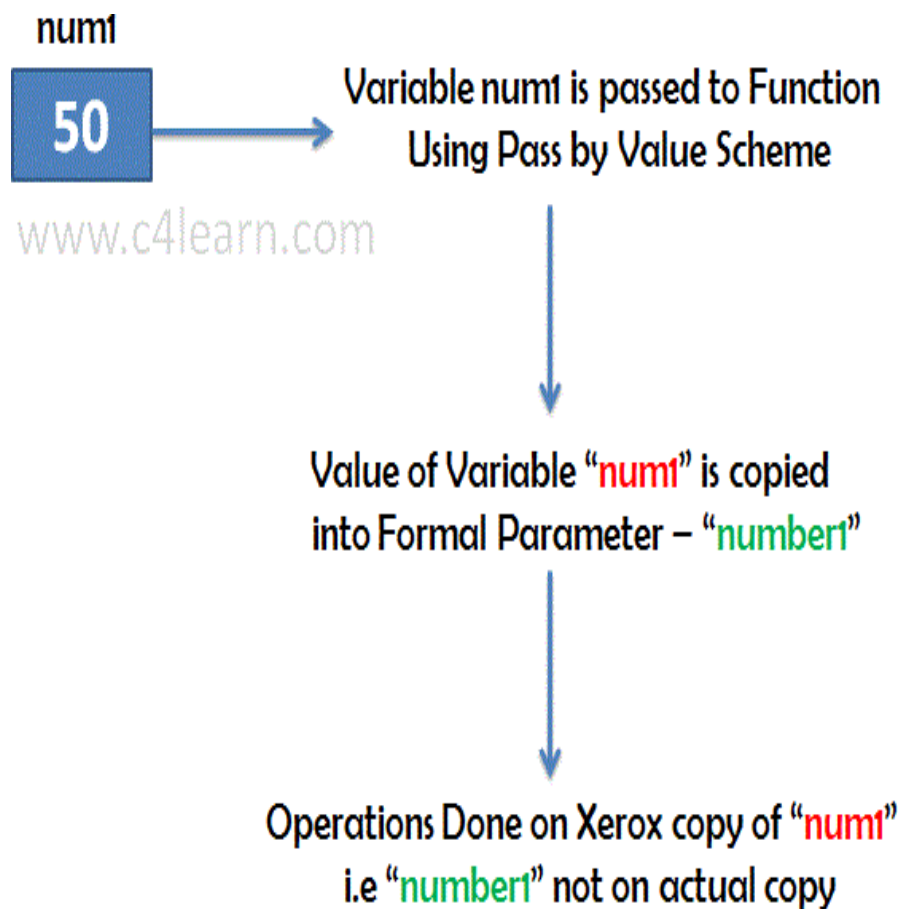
num1

50

Variable num1 is passed to Function Using Pass by Value Scheme

www.c4learn.com

Value of Variable "num1" is copied into Formal Parameter – "number1"

Operations Done on Xerox copy of "num1" i.e "number1" not on actual copy